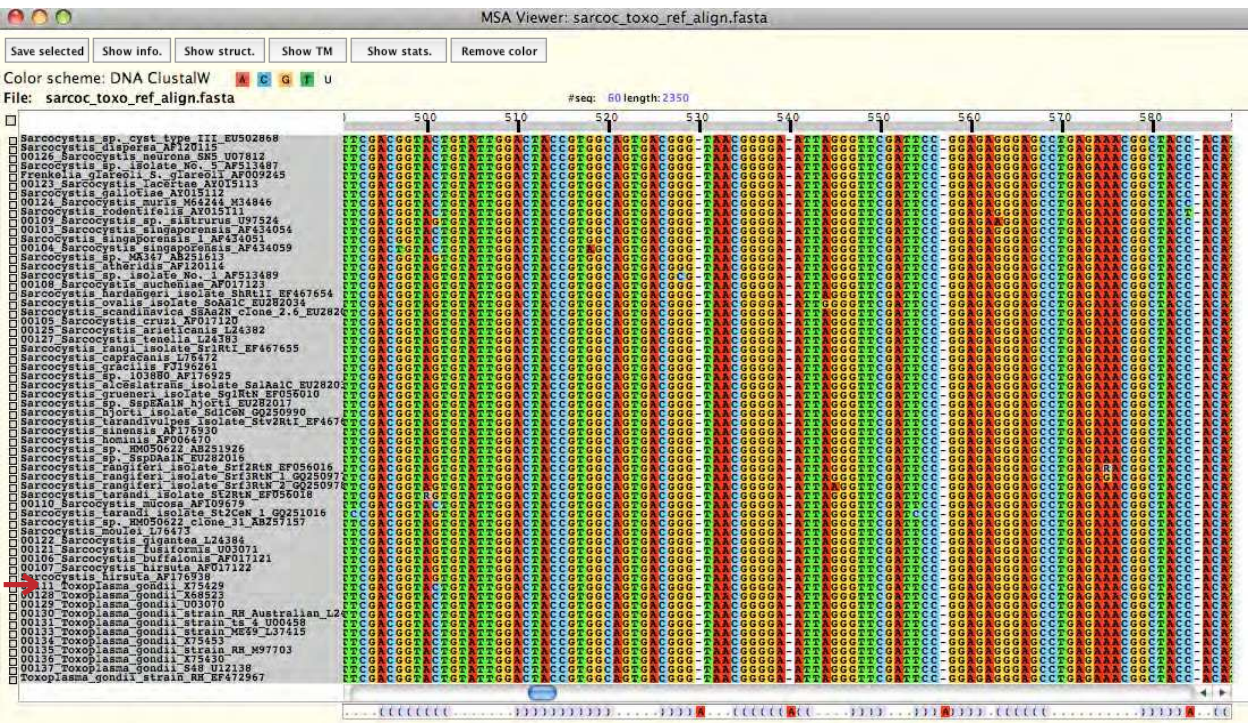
MSA Viewer: sarcoc_toxo_ref_align.fasta

Save selected | Show info. | Show struct. | Show TM | Show stats. | Remove color

Color scheme: DNA ClustalW A C G T U

File: sarcoc_toxo_ref_align.fasta

#seq: 60 length: 2350

500 510 520 530 540 550 560 570 580

Sarcocystis_sp._cyst_type_III_EU502868
Sarcocystis_dispersa_AF120115
00126_Sarcocystis_neurona_SN5_U07812
Sarcocystis_sp._isolate_No._5_AF513487
Frenkelia_glareoli_S._glareoli_AF009245
00123_Sarcocystis_lacertae_AY015113
Sarcocystis_gallotiae_AY015112
00124_Sarcocystis_muris_M64244_M34846
Sarcocystis_rodentifelis_AY015111
00109_Sarcocystis_sp._sulawesi_U97524
00103_Sarcocystis_singaporensis_AF434054
Sarcocystis_singaporensis_AF434051
00104_Sarcocystis_singaporensis_AF434059
Sarcocystis_sp._MA367_AB251613
Sarcocystis_atheridis_AF120114
Sarcocystis_sp._isolate_No._1_AF513489
00108_Sarcocystis_aucheniae_AF017123
Sarcocystis_hardangeri_isolate_ShRtlI_EF467654
Sarcocystis_ovalis_isolate_SoAalC_EU282034
Sarcocystis_scandinavica_SAa2M_clone_2.6_EU282
00105_Sarcocystis_cruzi_AF017120
00125_Sarcocystis_arieticanis_L24382
00127_Sarcocystis_tenella_L24383
Sarcocystis_rangi_isolate_SrlRtI_EF467655
Sarcocystis_capracanis_L75472
Sarcocystis_gracilis_FJ196261
Sarcocystis_sp._1036BG_AF176925
Sarcocystis_alceslatrans_isolate_SalAalC_EU28203
Sarcocystis_grueneri_isolate_Sg1RtN_EF056010
Sarcocystis_sp._SspEAalN_hjorti_EU282017
Sarcocystis_hjorti_isolate_SdlCeN_GQ250990
Sarcocystis_tarandivulpes_isolate_Stv2RtI_EF467
Sarcocystis_sinensis_AF176930
Sarcocystis_hominis_AF006470
Sarcocystis_sp._HM050622_AB251926
Sarcocystis_sp._SspDAaIN_EU282016
Sarcocystis_rangiferi_isolate_Srf2RtN_EF056016
Sarcocystis_rangiferi_isolate_Srf3RtN_1_GQ25097
Sarcocystis_rangiferi_isolate_Srf3RtN_2_GQ25097
Sarcocystis_tarandi_isolate_St2RtN_EF056018
00110_Sarcocystis_mucosa_AF109679
Sarcocystis_tarandi_isolate_St2CeN_1_GQ251016
Sarcocystis_sp._HM050622_clone_31_AB257157
Sarcocystis_moulei_L76473
00122_Sarcocystis_gigantea_L24384
00121_Sarcocystis_fusiformis_U03071
00106_Sarcocystis_buffalonis_AF017121
00107_Sarcocystis_hirsuta_AF017122
Sarcocystis_hirsuta_AF176938
00111_Toxoplasma_gondii_X75429
00128_Toxoplasma_gondii_X68523
00129_Toxoplasma_gondii_U03070
00130_Toxoplasma_gondii_strain_RH_Australian_L2
00131_Toxoplasma_gondii_strain_ts_4_U00458
00133_Toxoplasma_gondii_strain_ME49_L37415
00134_Toxoplasma_gondii_X75453
00135_Toxoplasma_gondii_strain_RH_M97703
00136_Toxoplasma_gondii_X75430
00137_Toxoplasma_gondii_S48_U12138
Toxoplasma_gondii_strain_RH_EF472967

TCGACGGTACTGTATTGGACTACCGTGGCAGTGACGGG-TAACGGGGA-ATTAGGGTTCGATTCC-GGAGAGGGAGCCTGAGAAACGGCTACC-ACA